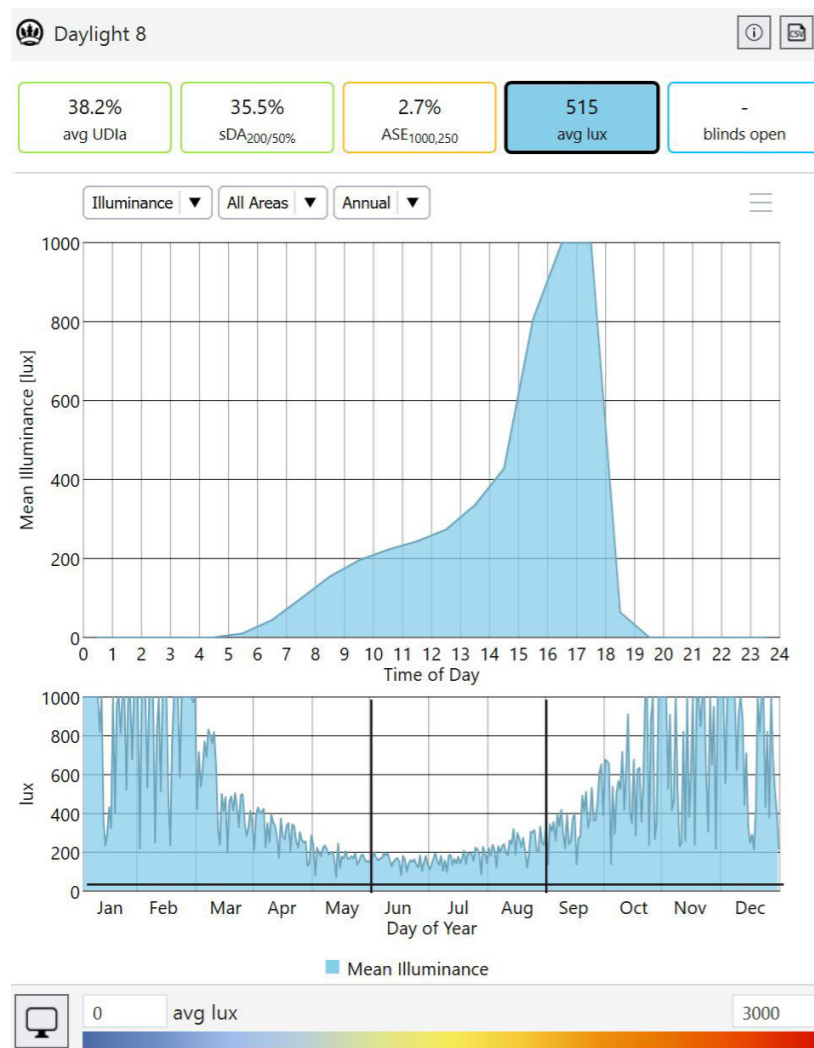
Daylight 8

CSV

38.2%
avg UDIa

35.5%
$sDA_{200/50\%}$

2.7%
$ASE_{1000,250}$

515
avg lux

-
blinds open

Illuminance ▼ All Areas ▼ Annual ▼

Mean Illuminance [lux]

1000
800
600
400
200
0

0 1 2 3 4 5 6 7 8 9 10 11 12 13 14 15 16 17 18 19 20 21 22 23 24
Time of Day

lux

1000
800
600
400
200
0

Jan Feb Mar Apr May Jun Jul Aug Sep Oct Nov Dec
Day of Year

Mean Illuminance

0 avg lux 3000